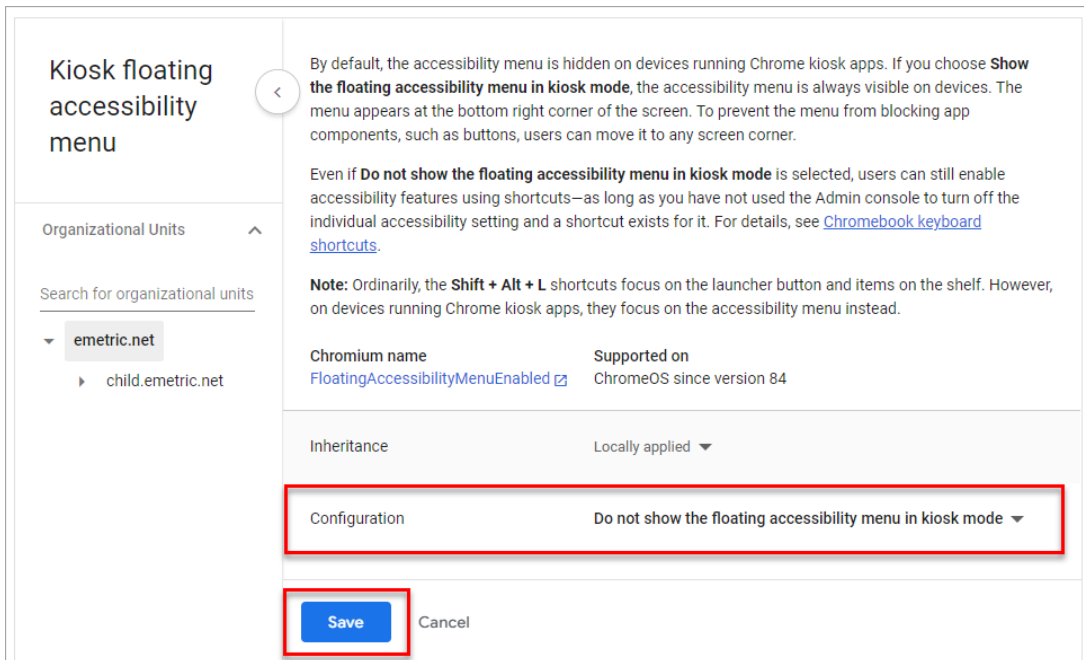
Kiosk floating accessibility menu

Organizational Units

Search for organizational units

emetric.net

child.emetric.net

By default, the accessibility menu is hidden on devices running Chrome kiosk apps. If you choose **Show the floating accessibility menu in kiosk mode**, the accessibility menu is always visible on devices. The menu appears at the bottom right corner of the screen. To prevent the menu from blocking app components, such as buttons, users can move it to any screen corner.

Even if **Do not show the floating accessibility menu in kiosk mode** is selected, users can still enable accessibility features using shortcuts—as long as you have not used the Admin console to turn off the individual accessibility setting and a shortcut exists for it. For details, see Chromebook keyboard shortcuts.

**Note:** Ordinarily, the **Shift + Alt + L** shortcuts focus on the launcher button and items on the shelf. However, on devices running Chrome kiosk apps, they focus on the accessibility menu instead.

Chromium name
FloatingAccessibilityMenuEnabled

Supported on
ChromeOS since version 84

Inheritance

Locally applied

Configuration

Do not show the floating accessibility menu in kiosk mode

Save

Cancel